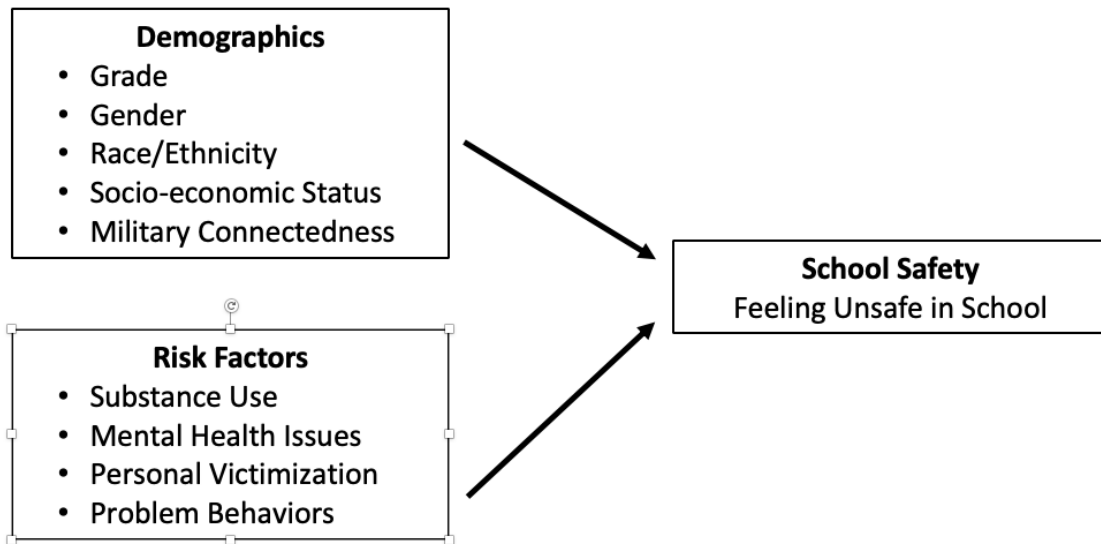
**Demographics**
- Grade
- Gender
- Race/Ethnicity
- Socio-economic Status
- Military Connectedness

**School Safety**
Feeling Unsafe in School

**Risk Factors**
- Substance Use
- Mental Health Issues
- Personal Victimization
- Problem Behaviors